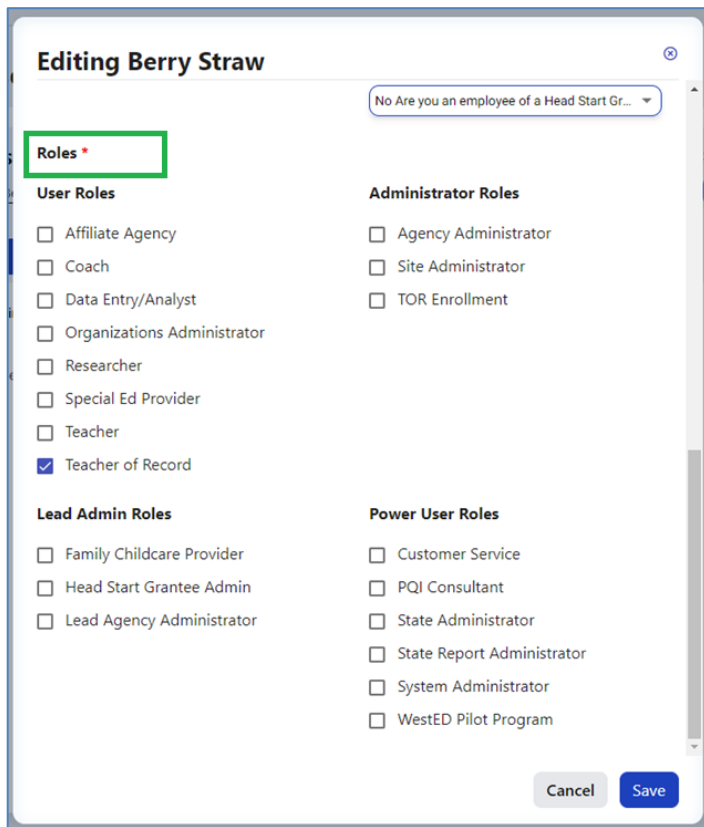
Editing Berry Straw

No Are you an employee of a Head Start Gr...

Roles *

User Roles

Affiliate Agency
Coach
Data Entry/Analyst
Organizations Administrator
Researcher
Special Ed Provider
Teacher
Teacher of Record

Administrator Roles

Agency Administrator
Site Administrator
TOR Enrollment

Lead Admin Roles

Family Childcare Provider
Head Start Grantee Admin
Lead Agency Administrator

Power User Roles

Customer Service
PQI Consultant
State Administrator
State Report Administrator
System Administrator
WestED Pilot Program

Cancel
Save